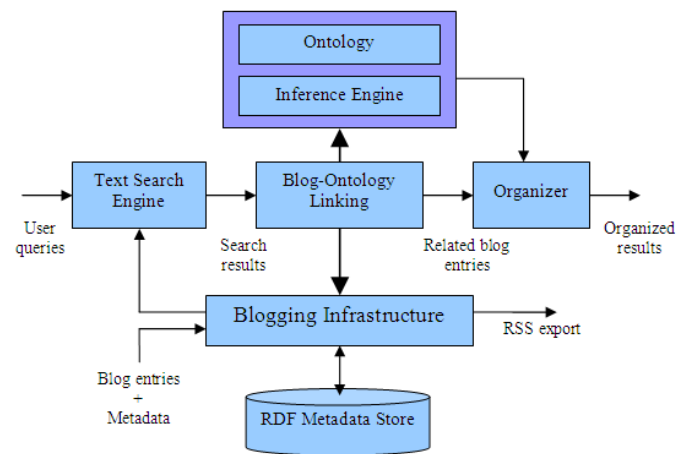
Ontology

Inference Engine

Text Search Engine

Blog-Ontology Linking

Organizer

User queries

Search results

Related blog entries

Organized results

Blogging Infrastructure

RSS export

Blog entries + Metadata

RDF Metadata Store